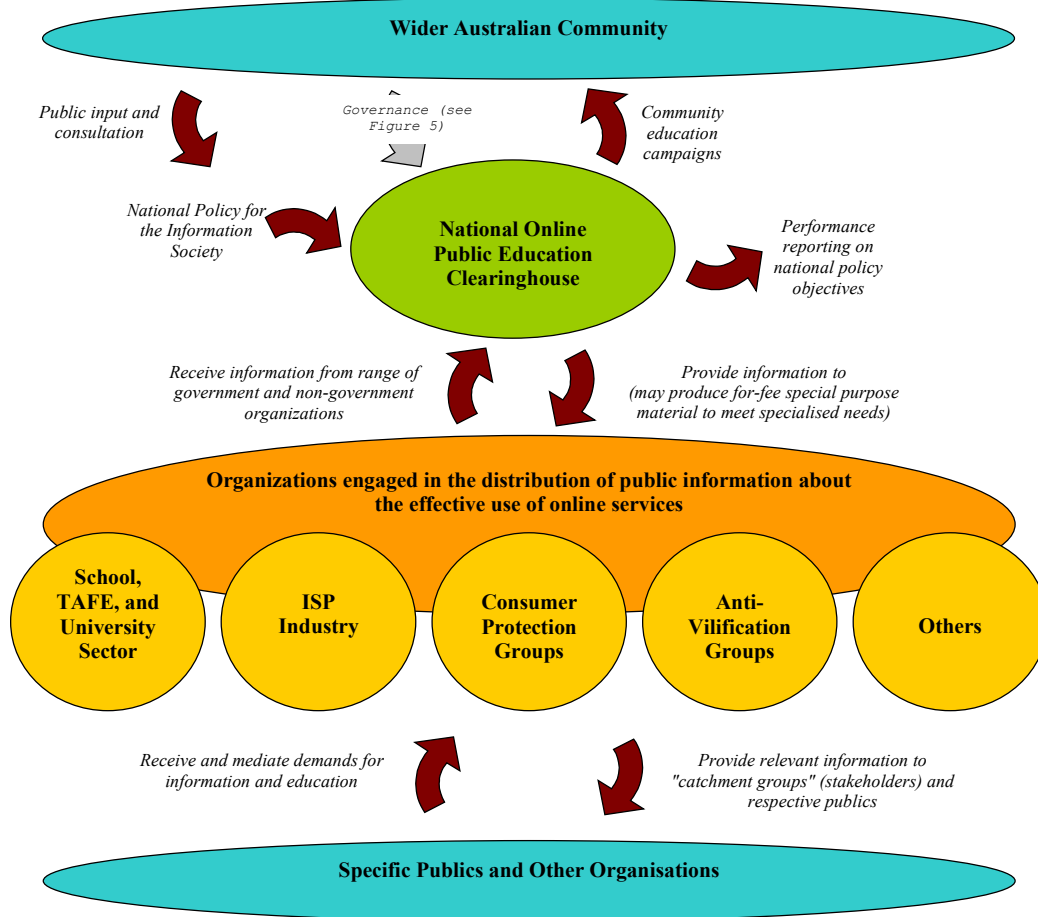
Wider Australian Community

Public input and consultation

Governance (see Figure 5)

Community education campaigns

National Policy for the Information Society

National Online Public Education Clearinghouse

Performance reporting on national policy objectives

Receive information from range of government and non-government organizations

Provide information to (may produce for-fee special purpose material to meet specialised needs)

Organizations engaged in the distribution of public information about the effective use of online services

School, TAFE, and University Sector

ISP Industry

Consumer Protection Groups

Anti-Vilification Groups

Others

Receive and mediate demands for information and education

Provide relevant information to "catchment groups" (stakeholders) and respective publics

Specific Publics and Other Organisations